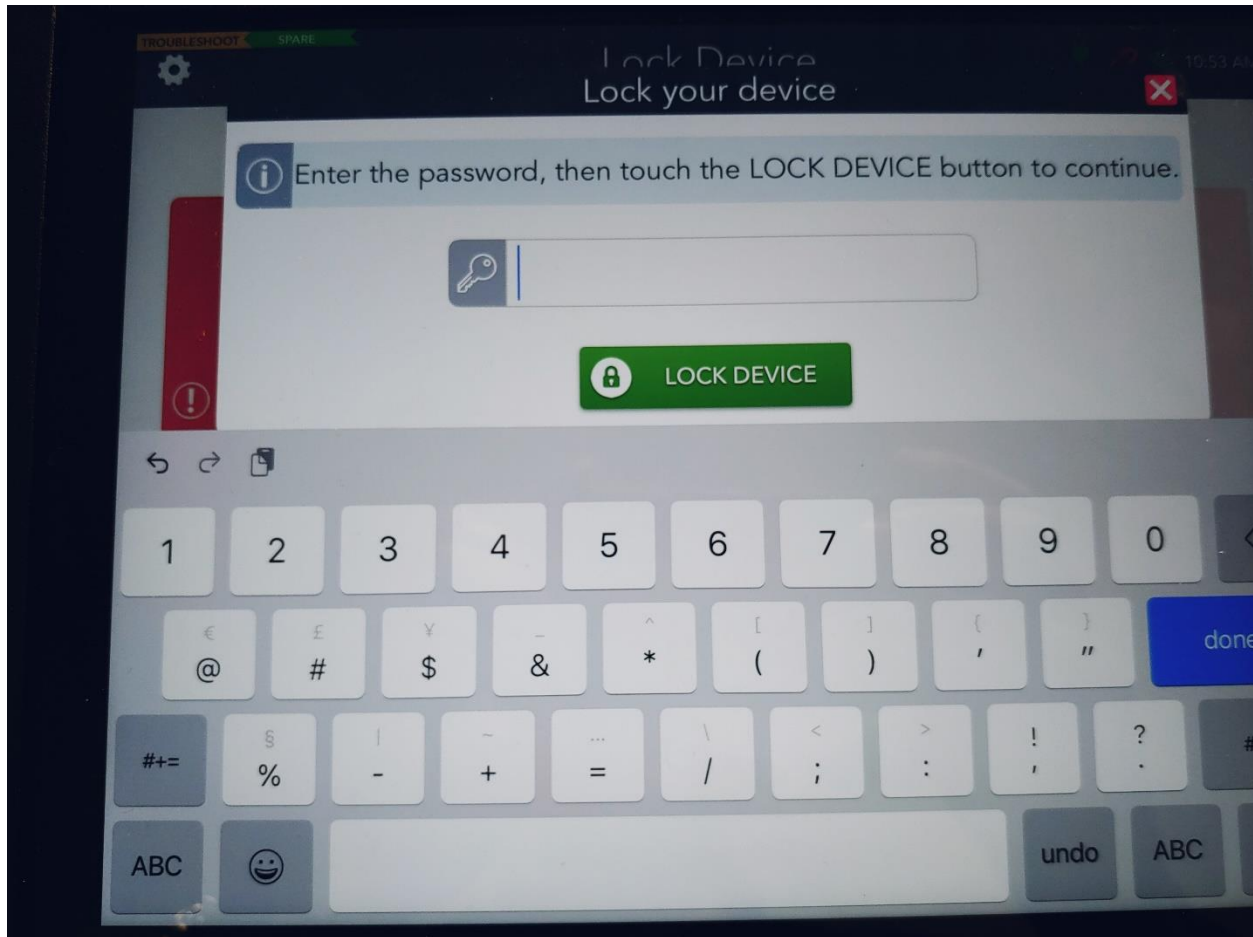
TROUBLESHOOT SPARE

Lock Device

Lock your device

10:53 A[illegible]

Enter the password, then touch the LOCK DEVICE button to continue.

LOCK DEVICE

1 2 3 4 5 6 7 8 9 0

€ £ ¥ _ ^ [ ] { }

@ # $ & * ( ) ' "

done

#+=

§ | ~ … \ < > ! ?

% - + = / ; : , .

ABC

undo ABC